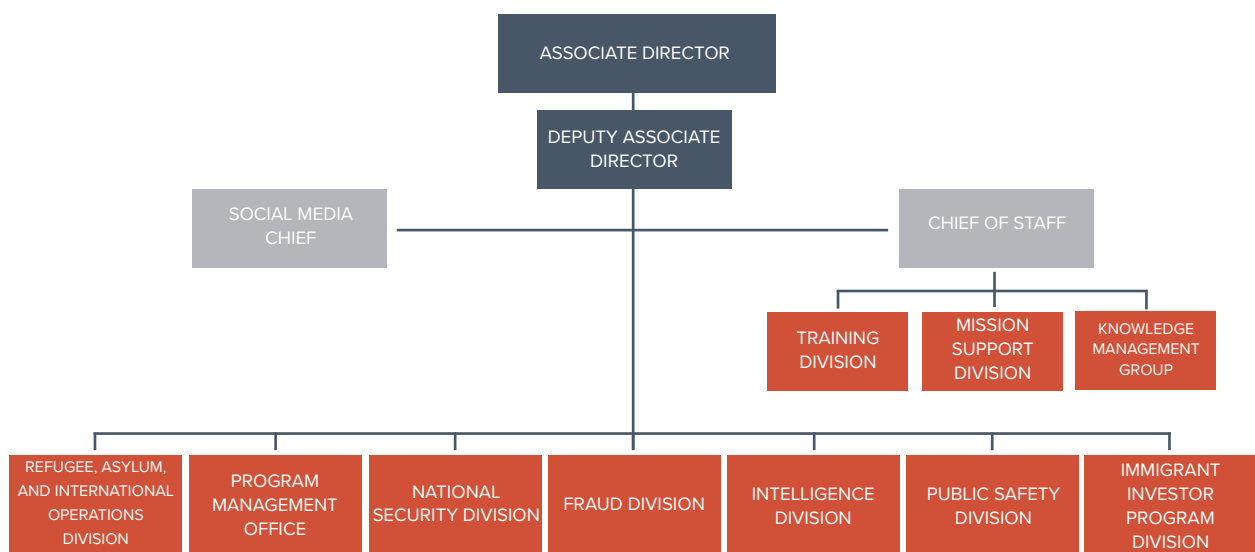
ASSOCIATE DIRECTOR

DEPUTY ASSOCIATE DIRECTOR

SOCIAL MEDIA CHIEF

CHIEF OF STAFF

TRAINING DIVISION

MISSION SUPPORT DIVISION

KNOWLEDGE MANAGEMENT GROUP

REFUGEE, ASYLUM, AND INTERNATIONAL OPERATIONS DIVISION

PROGRAM MANAGEMENT OFFICE

NATIONAL SECURITY DIVISION

FRAUD DIVISION

INTELLIGENCE DIVISION

PUBLIC SAFETY DIVISION

IMMIGRANT INVESTOR PROGRAM DIVISION